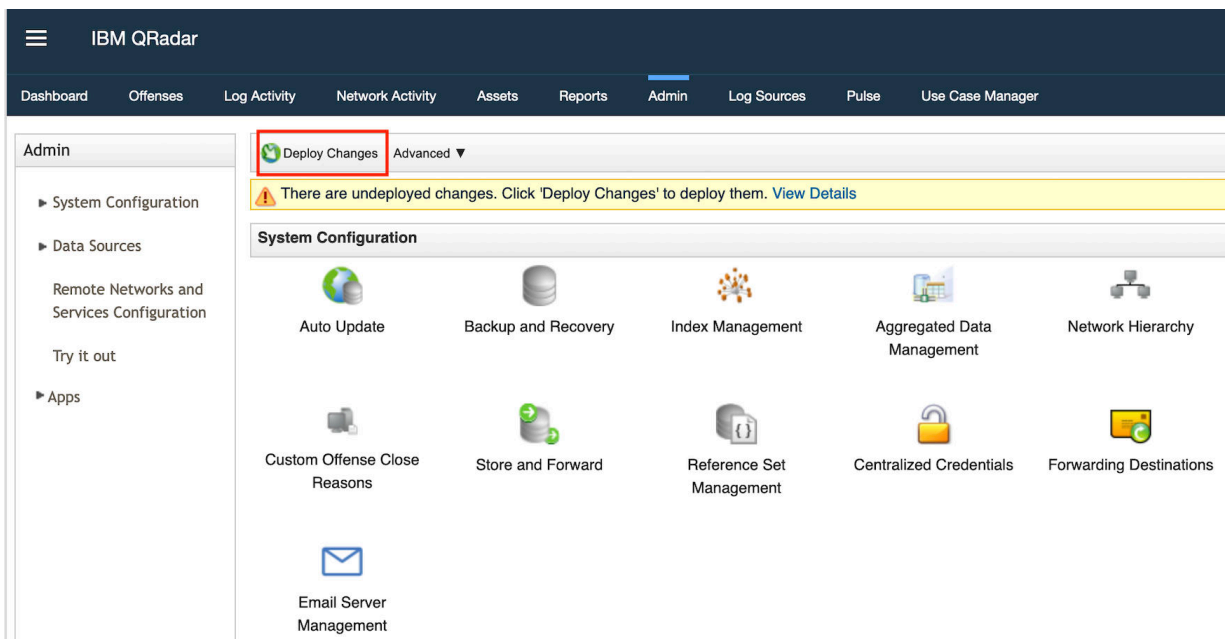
IBM QRadar

Dashboard Offenses Log Activity Network Activity Assets Reports Admin Log Sources Pulse Use Case Manager

Admin

► System Configuration

► Data Sources

Remote Networks and Services Configuration

Try it out

► Apps

Deploy Changes Advanced ▼

There are undeployed changes. Click 'Deploy Changes' to deploy them. View Details

System Configuration

Auto Update

Backup and Recovery

Index Management

Aggregated Data Management

Network Hierarchy

Custom Offense Close Reasons

Store and Forward

Reference Set Management

Centralized Credentials

Forwarding Destinations

Email Server Management